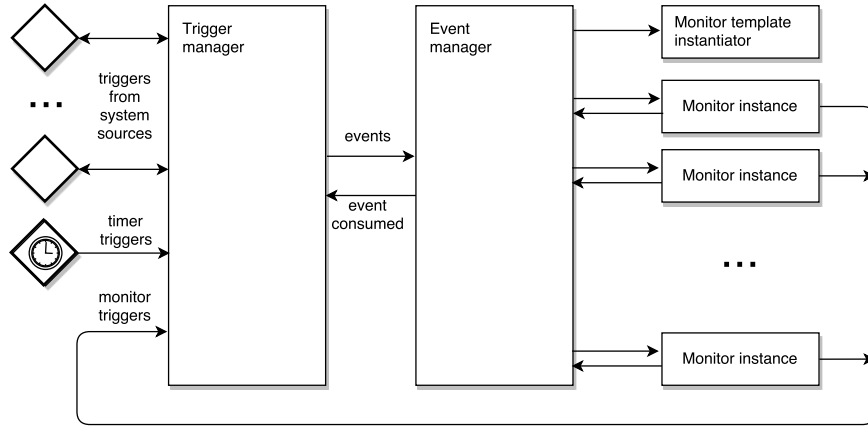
Trigger manager

...

triggers from system sources

timer triggers

monitor triggers

events

event consumed

Event manager

Monitor template instantiator

Monitor instance

Monitor instance

...

Monitor instance